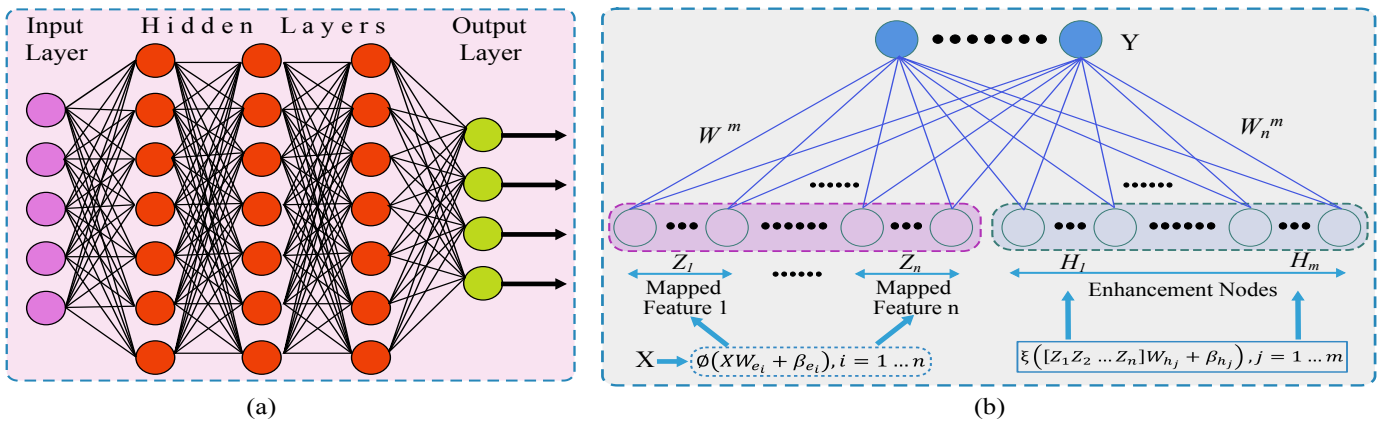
Input Layer

Hidden Layers

Output Layer

(a)

Y

$W^m$

$W_n^m$

$Z_1$

$Z_n$

Mapped Feature 1

Mapped Feature n

$H_1$

$H_m$

Enhancement Nodes

X

$\emptyset(XW_{e_i} + \beta_{e_i}), i = 1 \dots n$

$\xi\left([Z_1 Z_2 \dots Z_n]W_{h_j} + \beta_{h_j}\right), j = 1 \dots m$

(b)